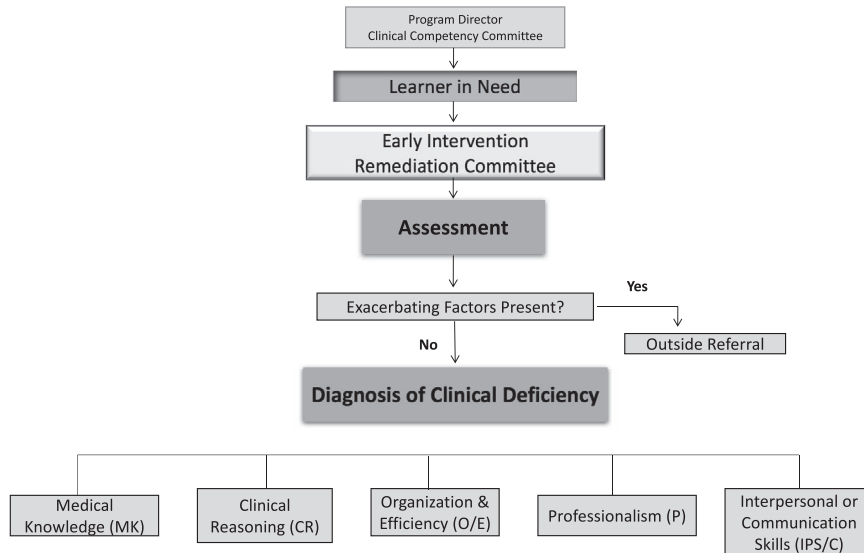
Program Director
Clinical Competency Committee

Learner in Need

Early Intervention
Remediation Committee

Assessment

Exacerbating Factors Present?

Yes

Outside Referral

No

Diagnosis of Clinical Deficiency

Medical Knowledge (MK)

Clinical Reasoning (CR)

Organization & Efficiency (O/E)

Professionalism (P)

Interpersonal or Communication Skills (IPS/C)